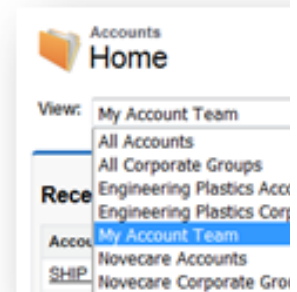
Accounts
Home

View: My Account Team

All Accounts
All Corporate Groups
Engineering Plastics Acco
Engineering Plastics Corp
My Account Team
Novecare Accounts
Novecare Corporate Grou

Rece

Accou

SHIP